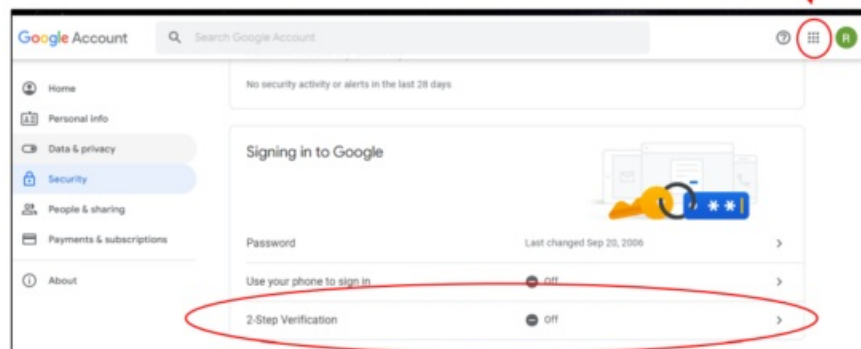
Google Account

Search Google Account

R

Home

Personal info

Data & privacy

Security

People & sharing

Payments & subscriptions

About

No security activity or alerts in the last 28 days

Signing in to Google

Password Last changed Sep 20, 2006

Use your phone to sign in Off

2-Step Verification Off